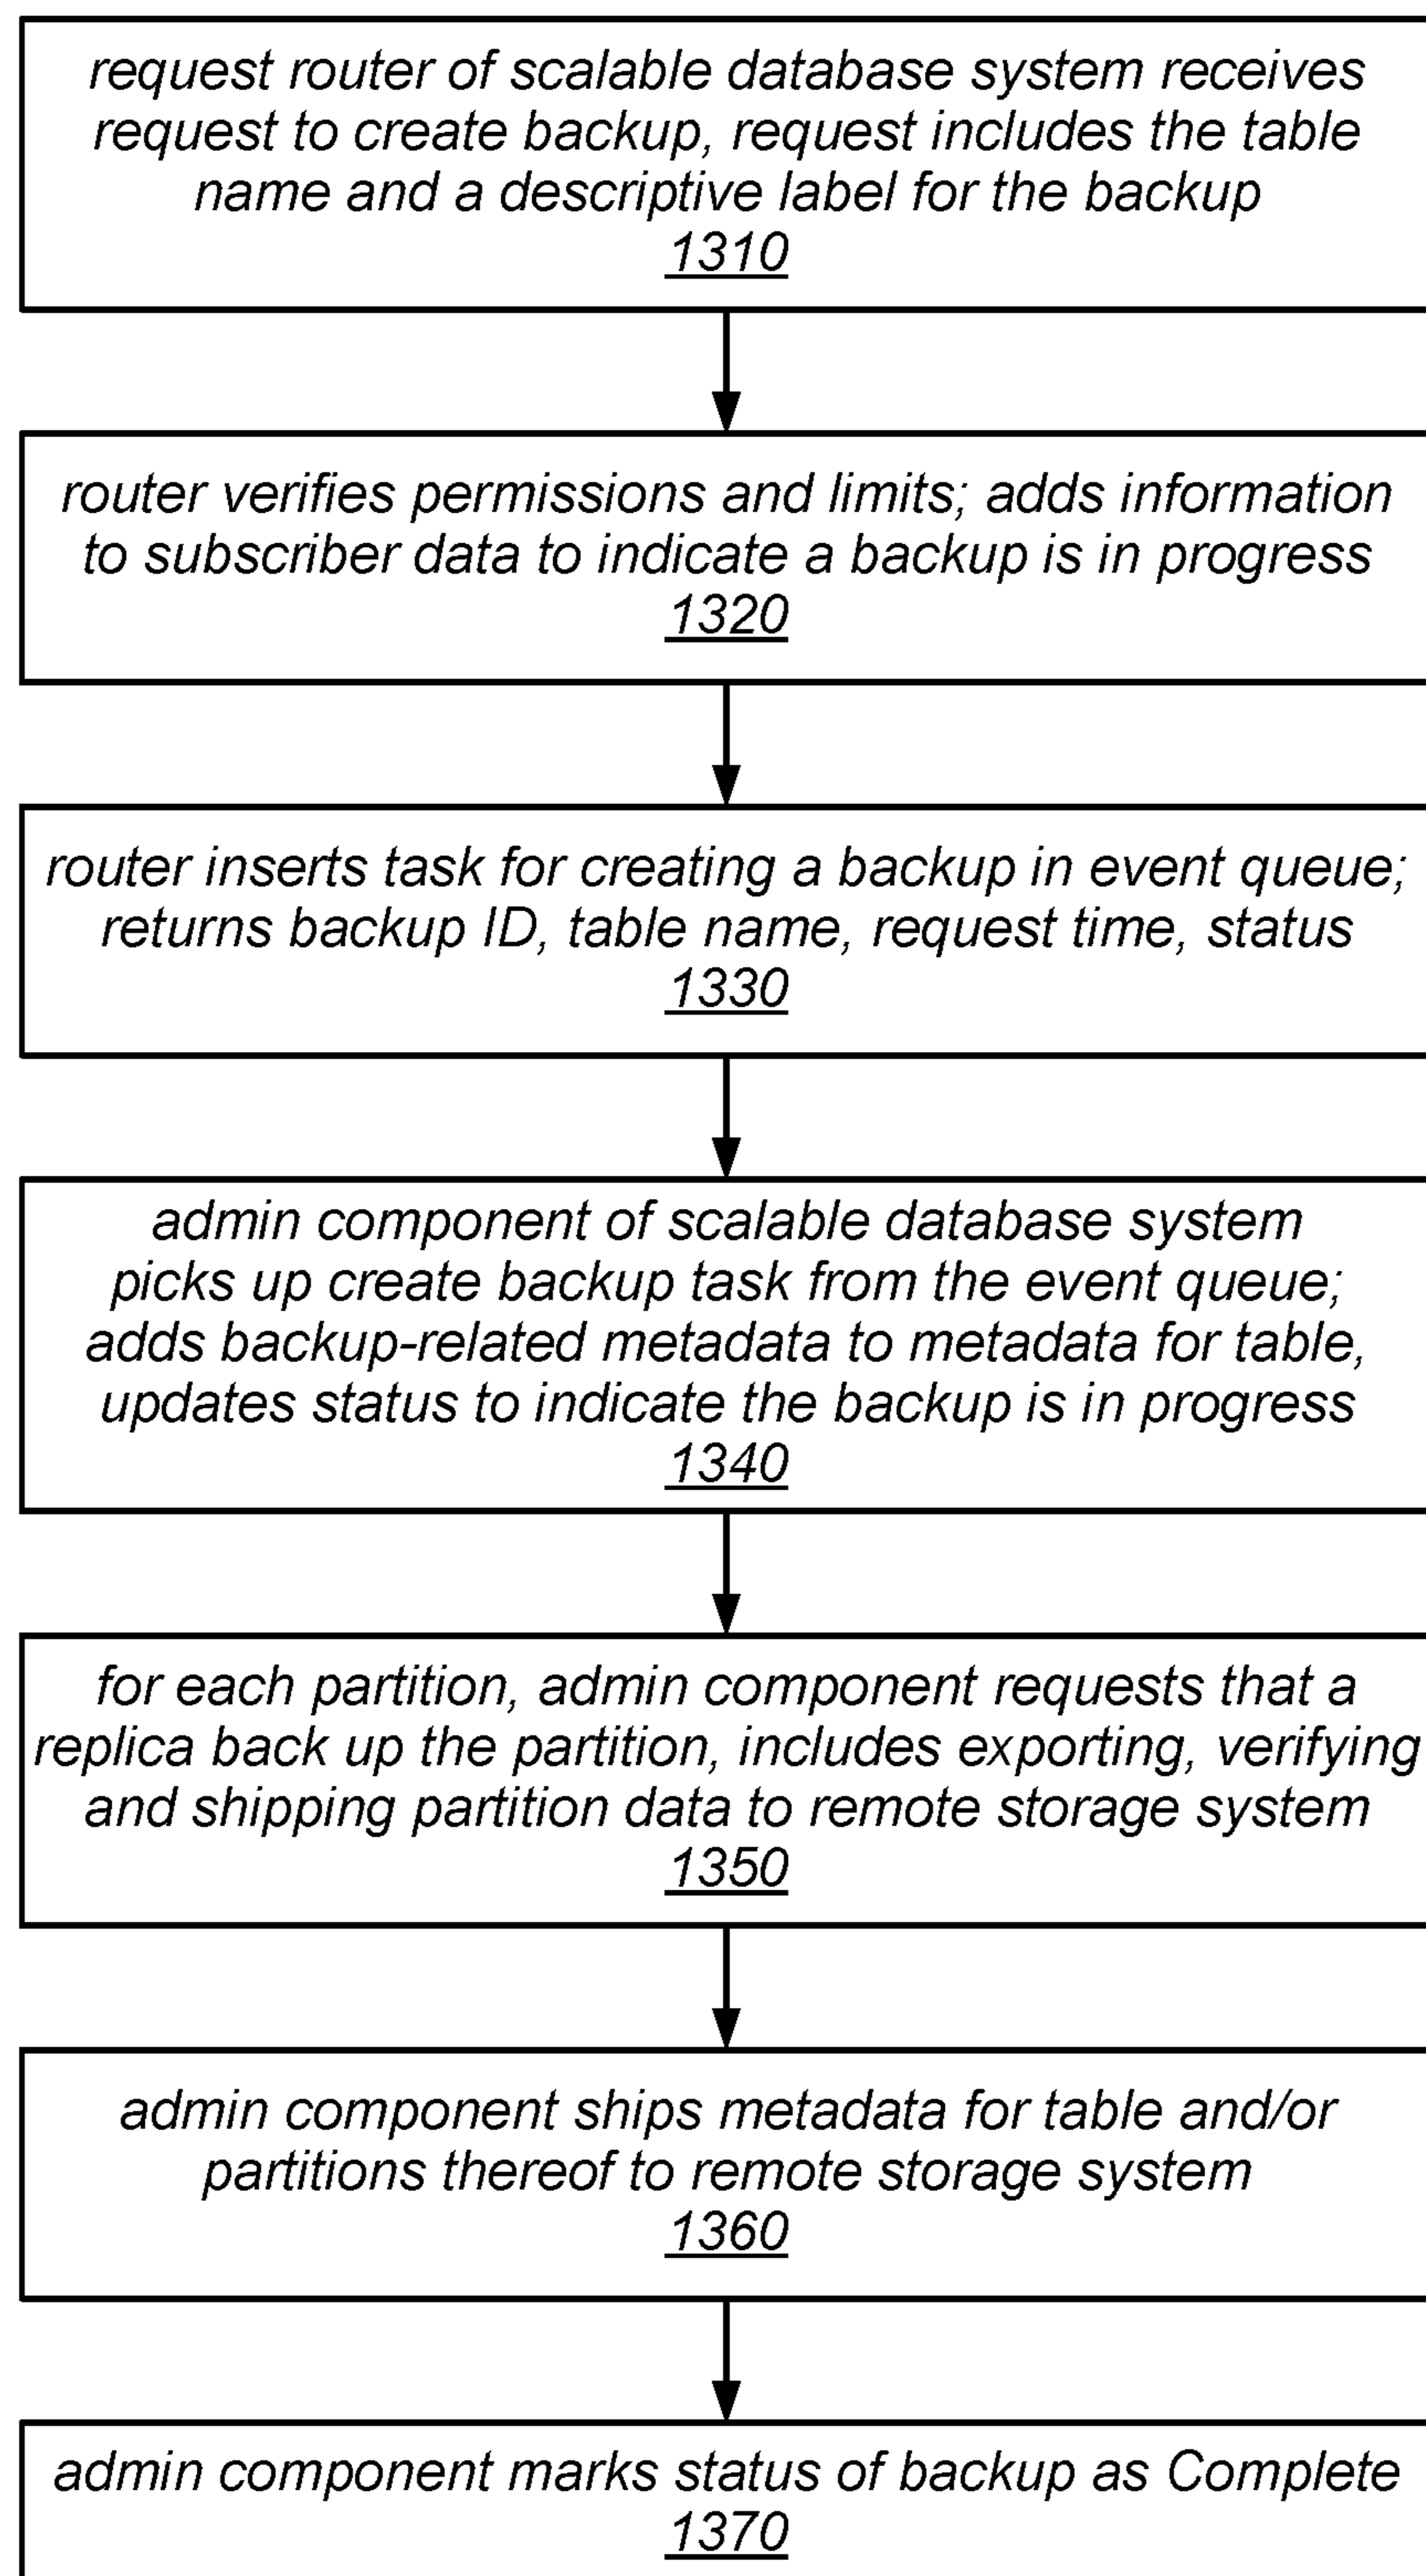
request router of scalable database system receives request to create backup, request includes the table name and a descriptive label for the backup
1310

router verifies permissions and limits; adds information to subscriber data to indicate a backup is in progress
1320

router inserts task for creating a backup in event queue; returns backup ID, table name, request time, status
1330

admin component of scalable database system picks up create backup task from the event queue; adds backup-related metadata to metadata for table, updates status to indicate the backup is in progress
1340

for each partition, admin component requests that a replica back up the partition, includes exporting, verifying and shipping partition data to remote storage system
1350

admin component ships metadata for table and/or partitions thereof to remote storage system
1360

admin component marks status of backup as Complete
1370